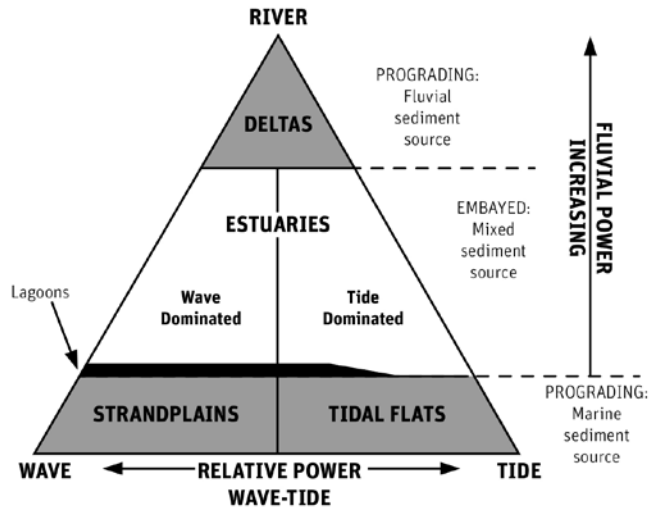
RIVER

DELTAS

PROGRADING: Fluvial sediment source

ESTUARIES

EMBAYED: Mixed sediment source

FLUVIAL POWER INCREASING

Lagoons

Wave Dominated

Tide Dominated

STRANDPLAINS

TIDAL FLATS

PROGRADING: Marine sediment source

WAVE

RELATIVE POWER WAVE-TIDE

TIDE